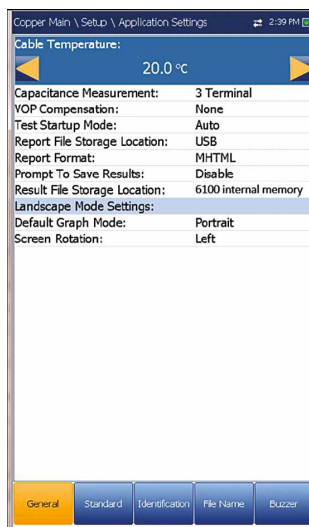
Copper Main \ Setup \ Application Settings 2:39 PM

Cable Temperature:

20.0 °C

| | |
|---|---|
| Capacitance Measurement: | 3 Terminal |
| VOP Compensation: | None |
| Test Startup Mode: | Auto |
| Report File Storage Location: | USB |
| Report Format: | MHTML |
| Prompt To Save Results: | Disable |
| Result File Storage Location: | 6100 internal memory |
| Landscape Mode Settings: | |
| Default Graph Mode: | Portrait |
| Screen Rotation: | Left |

General Standard Identification File Name Buzzer